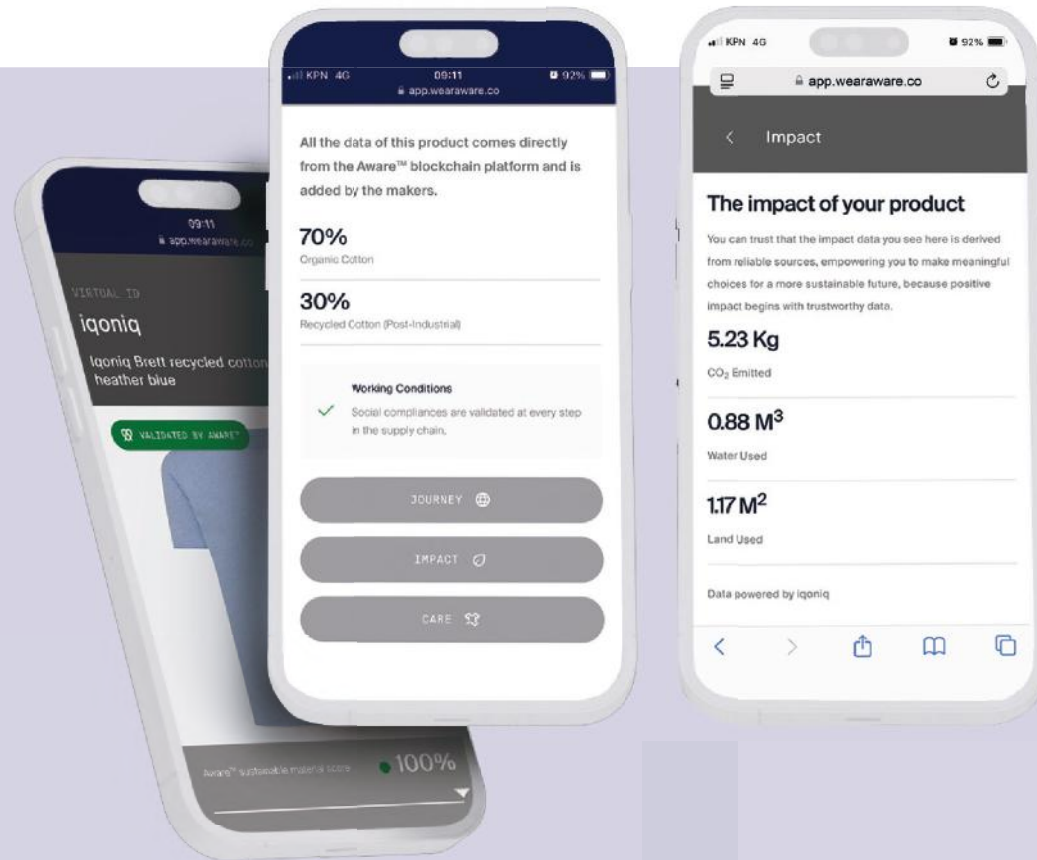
09:11
app.wearaware.co

VIRTUAL ID
iqoniq
Iqoniq Brett recycled cotton heather blue

VALIDATED BY AWARE

Aware™ sustainable material score
100%

KPN 4G 09:11 92%
app.wearaware.co

All the data of this product comes directly from the Aware™ blockchain platform and is added by the makers.

70%
Organic Cotton

30%
Recycled Cotton (Post-Industrial)

Working Conditions
Social compliances are validated at every step in the supply chain.

JOURNEY

IMPACT

CARE

KPN 4G 92%
app.wearaware.co

Impact

The impact of your product

You can trust that the impact data you see here is derived from reliable sources, empowering you to make meaningful choices for a more sustainable future, because positive impact begins with trustworthy data.

5.23 Kg
$CO_2$ Emitted

0.88 $M^3$
Water Used

1.17 $M^2$
Land Used

Data powered by iqoniq